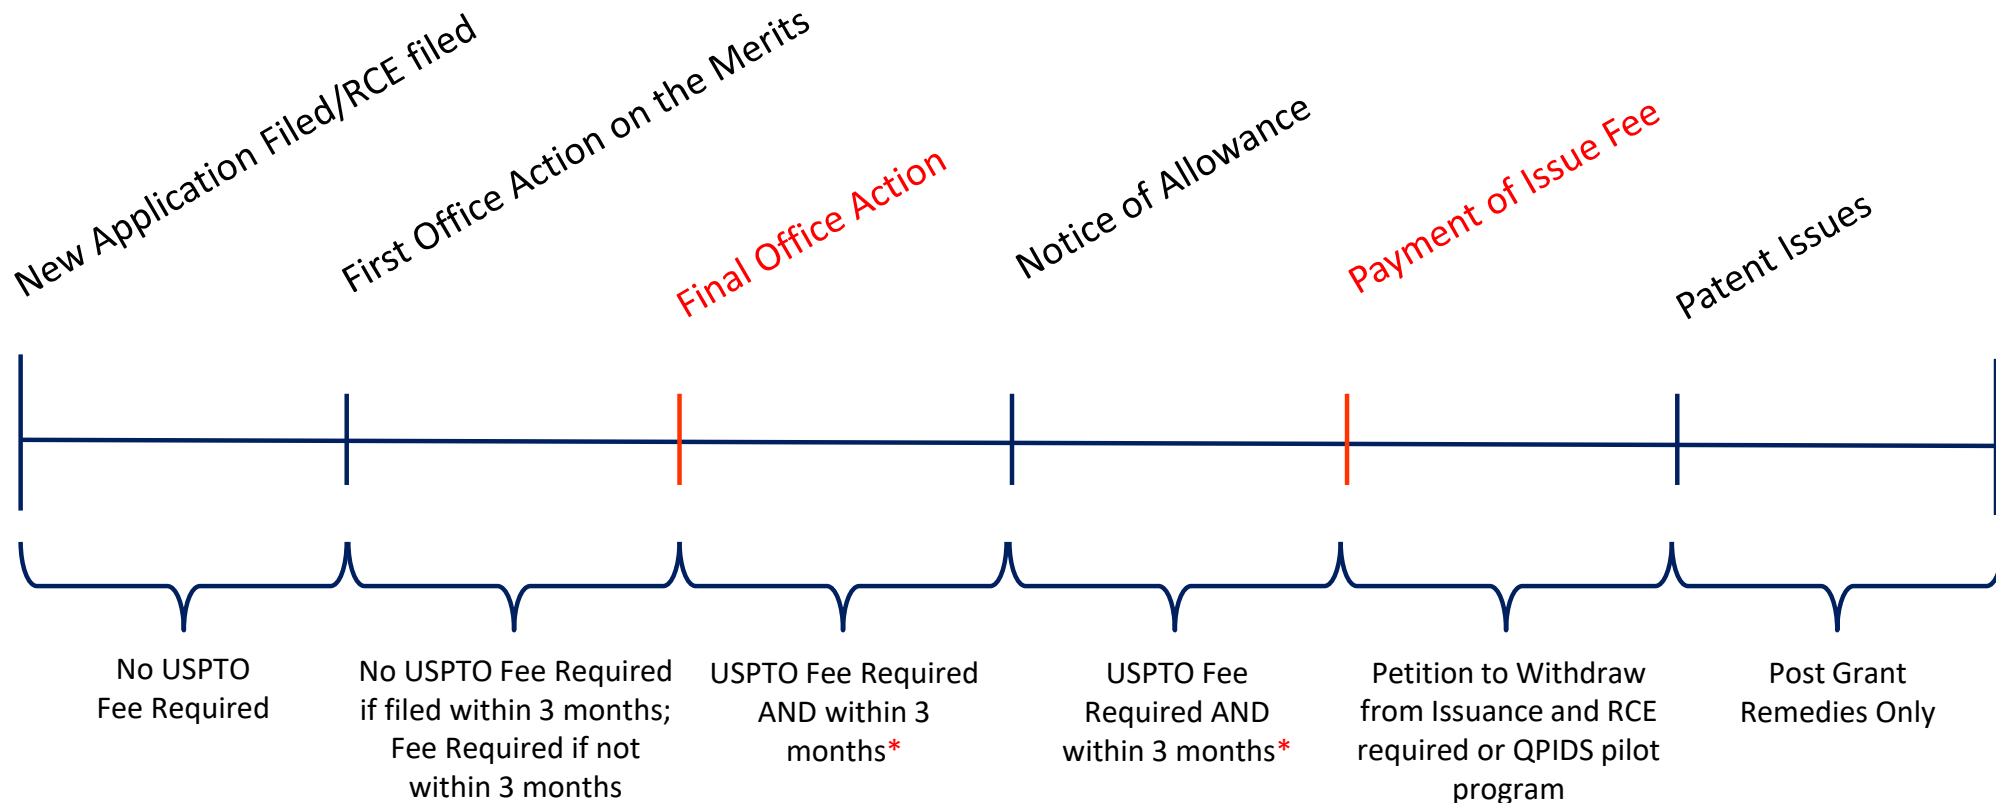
New Application Filed/RCE filed

First Office Action on the Merits

Final Office Action

Notice of Allowance

Payment of Issue Fee

Patent Issues

No USPTO Fee Required

No USPTO Fee Required if filed within 3 months; Fee Required if not within 3 months

USPTO Fee Required AND within 3 months*

USPTO Fee Required AND within 3 months*

Petition to Withdraw from Issuance and RCE required or QPIDS pilot program

Post Grant Remedies Only